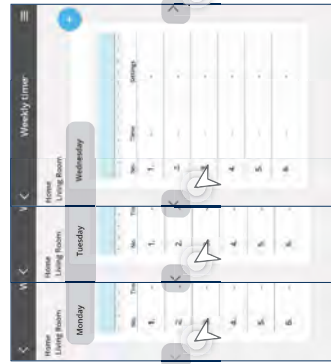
Weekly timer

Home
Living Room

Wednesday

No. Time Settings
1. - -
2. - -
3. - -
4. - -
5. - -
6. - -

Home
Living Room

Tuesday

No. Tim
1.
2.
3.
4.
5.
6.

Home
Living Room

Monday

No. Tim
1.
2.
3.
4.
5.
6.